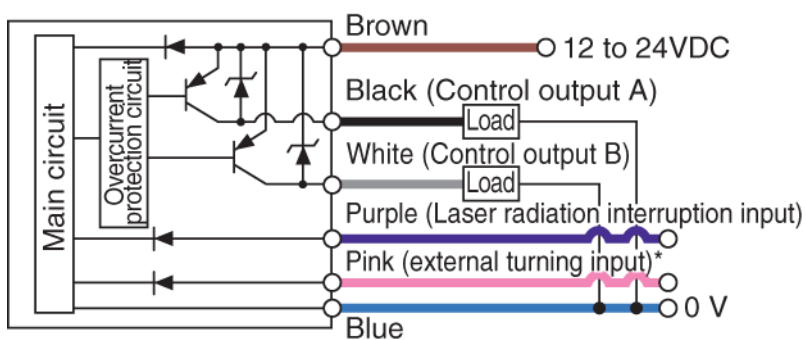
Main circuit
Overcurrent protection circuit
Brown
12 to 24VDC
Black (Control output A)
Load
White (Control output B)
Load
Purple (Laser radiation interruption input)
Pink (external turning input)*
0 V
Blue